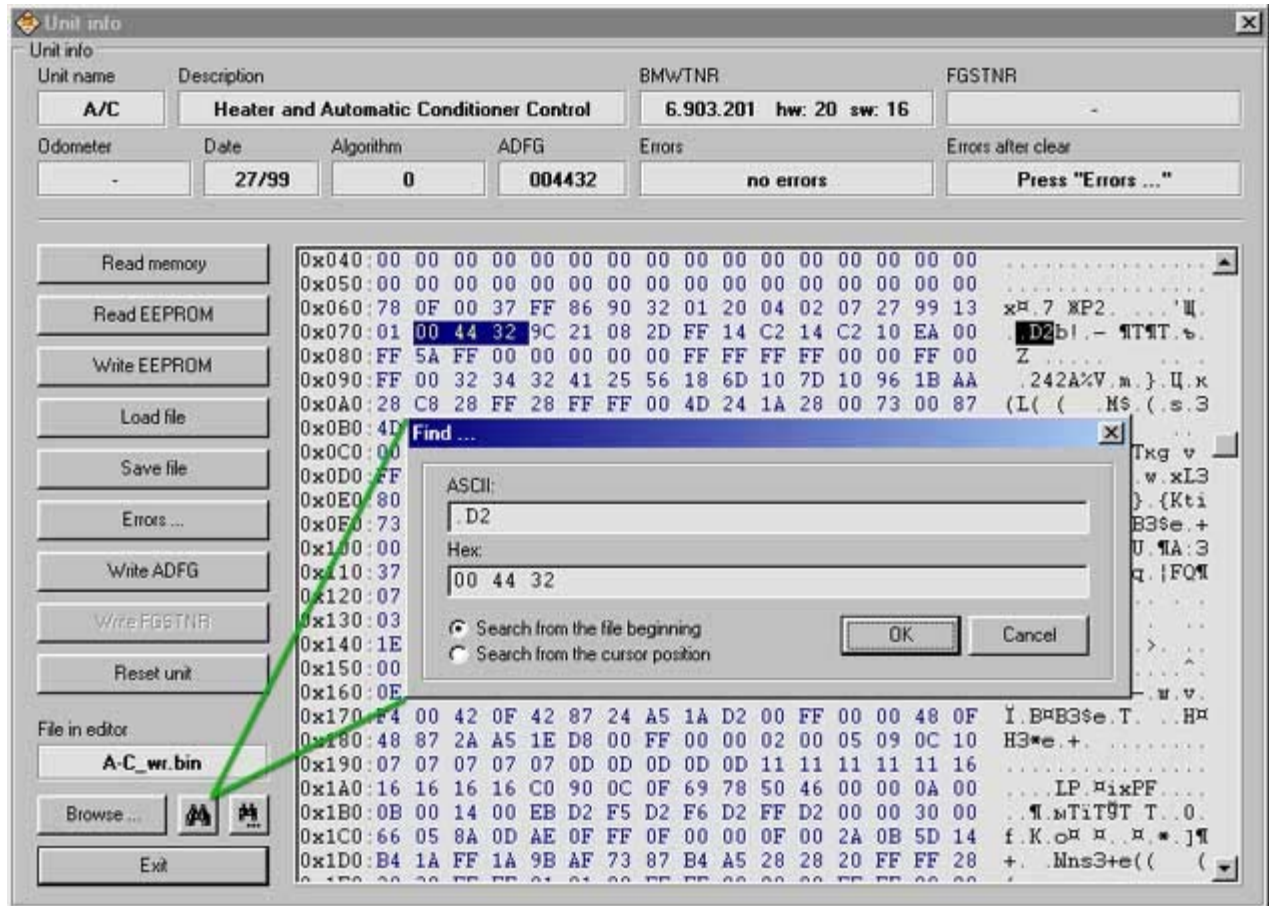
Unit info

Unit info

Unit name
A/C

Description
Heater and Automatic Conditioner Control

BMWTNR
6.903.201 hw: 20 sw: 16

FGSTNR
-

Odometer
-

Date
27/99

Algorithm
0

ADFG
004432

Errors
no errors

Errors after clear
Press "Errors ..."

Read memory

Read EEPROM

Write EEPROM

Load file

Save file

Errors ...

Write ADFG

Write FGSTNR

Reset unit

File in editor
A-C_wr.bin

Browse ...

Exit

0x040:00 00 00 00 00 00 00 00 00 00 00 00 00 00 00 00
0x050:00 00 00 00 00 00 00 00 00 00 00 00 00 00 00 00
0x060:78 0F 00 37 FF 86 90 32 01 20 04 02 07 27 99 13 x¤.7 ЖР2. . . . 'Щ.
0x070:01 00 44 32 9C 21 08 2D FF 14 C2 14 C2 10 EA 00 . .D2b! .– ¶Т¶Т.ъ.
0x080:FF 5A FF 00 00 00 00 00 FF FF FF FF 00 00 FF 00 Z
0x090:FF 00 32 34 32 41 25 56 18 6D 10 7D 10 96 1B AA .242A%V.m.}.Ц.к
0x0A0:28 C8 28 FF 28 FF FF 00 4D 24 1A 28 00 73 00 87 (L( ( .M$.(.s.З
0x0B0:4D
0x0C0:00 Tкg v
0x0D0:FF .w.xL3
0x0E0:80 }.{Kti
0x0F0:73 B3$e.+
0x100:00 U.¶A:3
0x110:37 q.|FQ¶
0x120:07
0x130:03
0x140:1E
0x150:00
0x160:0E
0x170:F4 00 42 0F 42 87 24 A5 1A D2 00 FF 00 00 48 0F Ї.B¤B3$e.T. ..H¤
0x180:48 87 2A A5 1E D8 00 FF 00 00 02 00 05 09 0C 10 H3*e.+.
0x190:07 07 07 07 07 0D 0D 0D 0D 0D 11 11 11 11 11 16
0x1A0:16 16 16 16 C0 90 0C 0F 69 78 50 46 00 00 0A 00 ....LP.¤ixPF
0x1B0:0B 00 14 00 EB D2 F5 D2 F6 D2 FF D2 00 00 30 00 ..¶.ыTiT¶T T..0.
0x1C0:66 05 8A 0D AE 0F FF 0F 00 00 0F 00 2A 0B 5D 14 f.K.о¤ ¤. ¤.*.]¶
0x1D0:B4 1A FF 1A 9B AF 73 87 B4 A5 28 28 20 FF FF 28 +. .Mns3+e((

Find ...

ASCII:
.D2

Hex:
00 44 32

Search from the file beginning
Search from the cursor position

OK

Cancel